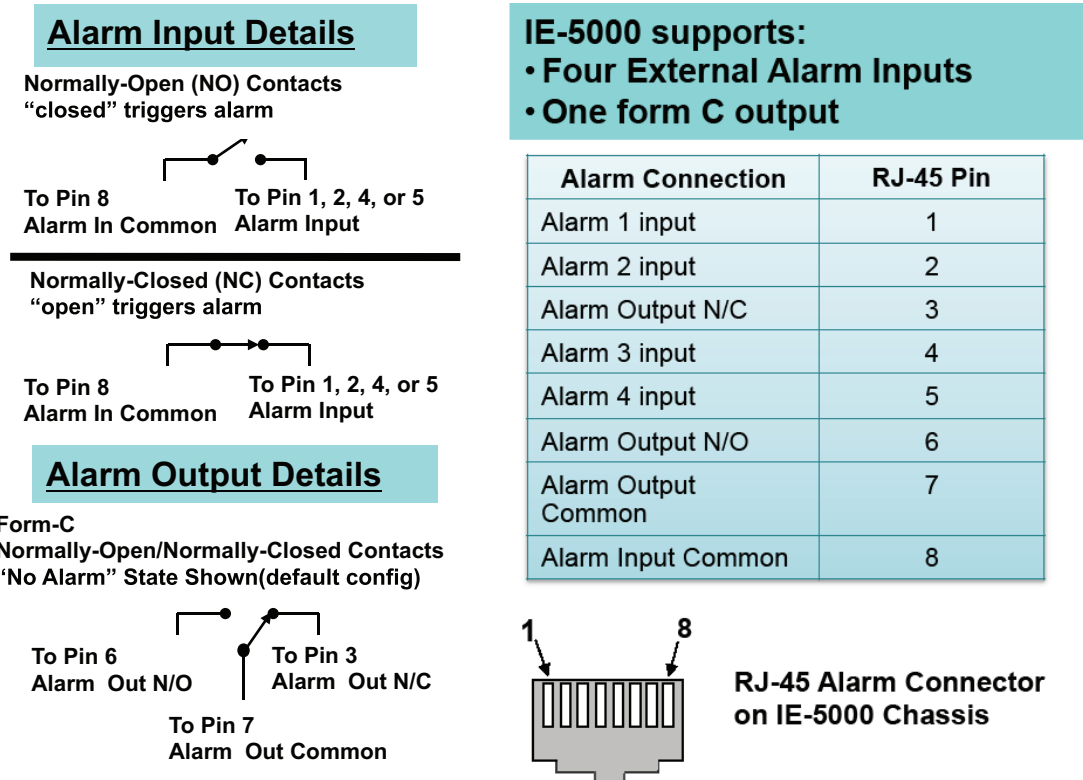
Alarm Input Details

Normally-Open (NO) Contacts
"closed" triggers alarm

To Pin 8
Alarm In Common

To Pin 1, 2, 4, or 5
Alarm Input

Normally-Closed (NC) Contacts
"open" triggers alarm

To Pin 8
Alarm In Common

To Pin 1, 2, 4, or 5
Alarm Input

Alarm Output Details

Form-C
Normally-Open/Normally-Closed Contacts
'No Alarm" State Shown(default config)

To Pin 6
Alarm Out N/O

To Pin 3
Alarm Out N/C

To Pin 7
Alarm Out Common

IE-5000 supports:
• Four External Alarm Inputs
• One form C output

| Alarm Connection | RJ-45 Pin |
|---|---|
| Alarm 1 input | 1 |
| Alarm 2 input | 2 |
| Alarm Output N/C | 3 |
| Alarm 3 input | 4 |
| Alarm 4 input | 5 |
| Alarm Output N/O | 6 |
| Alarm Output Common | 7 |
| Alarm Input Common | 8 |

1
8

RJ-45 Alarm Connector on IE-5000 Chassis